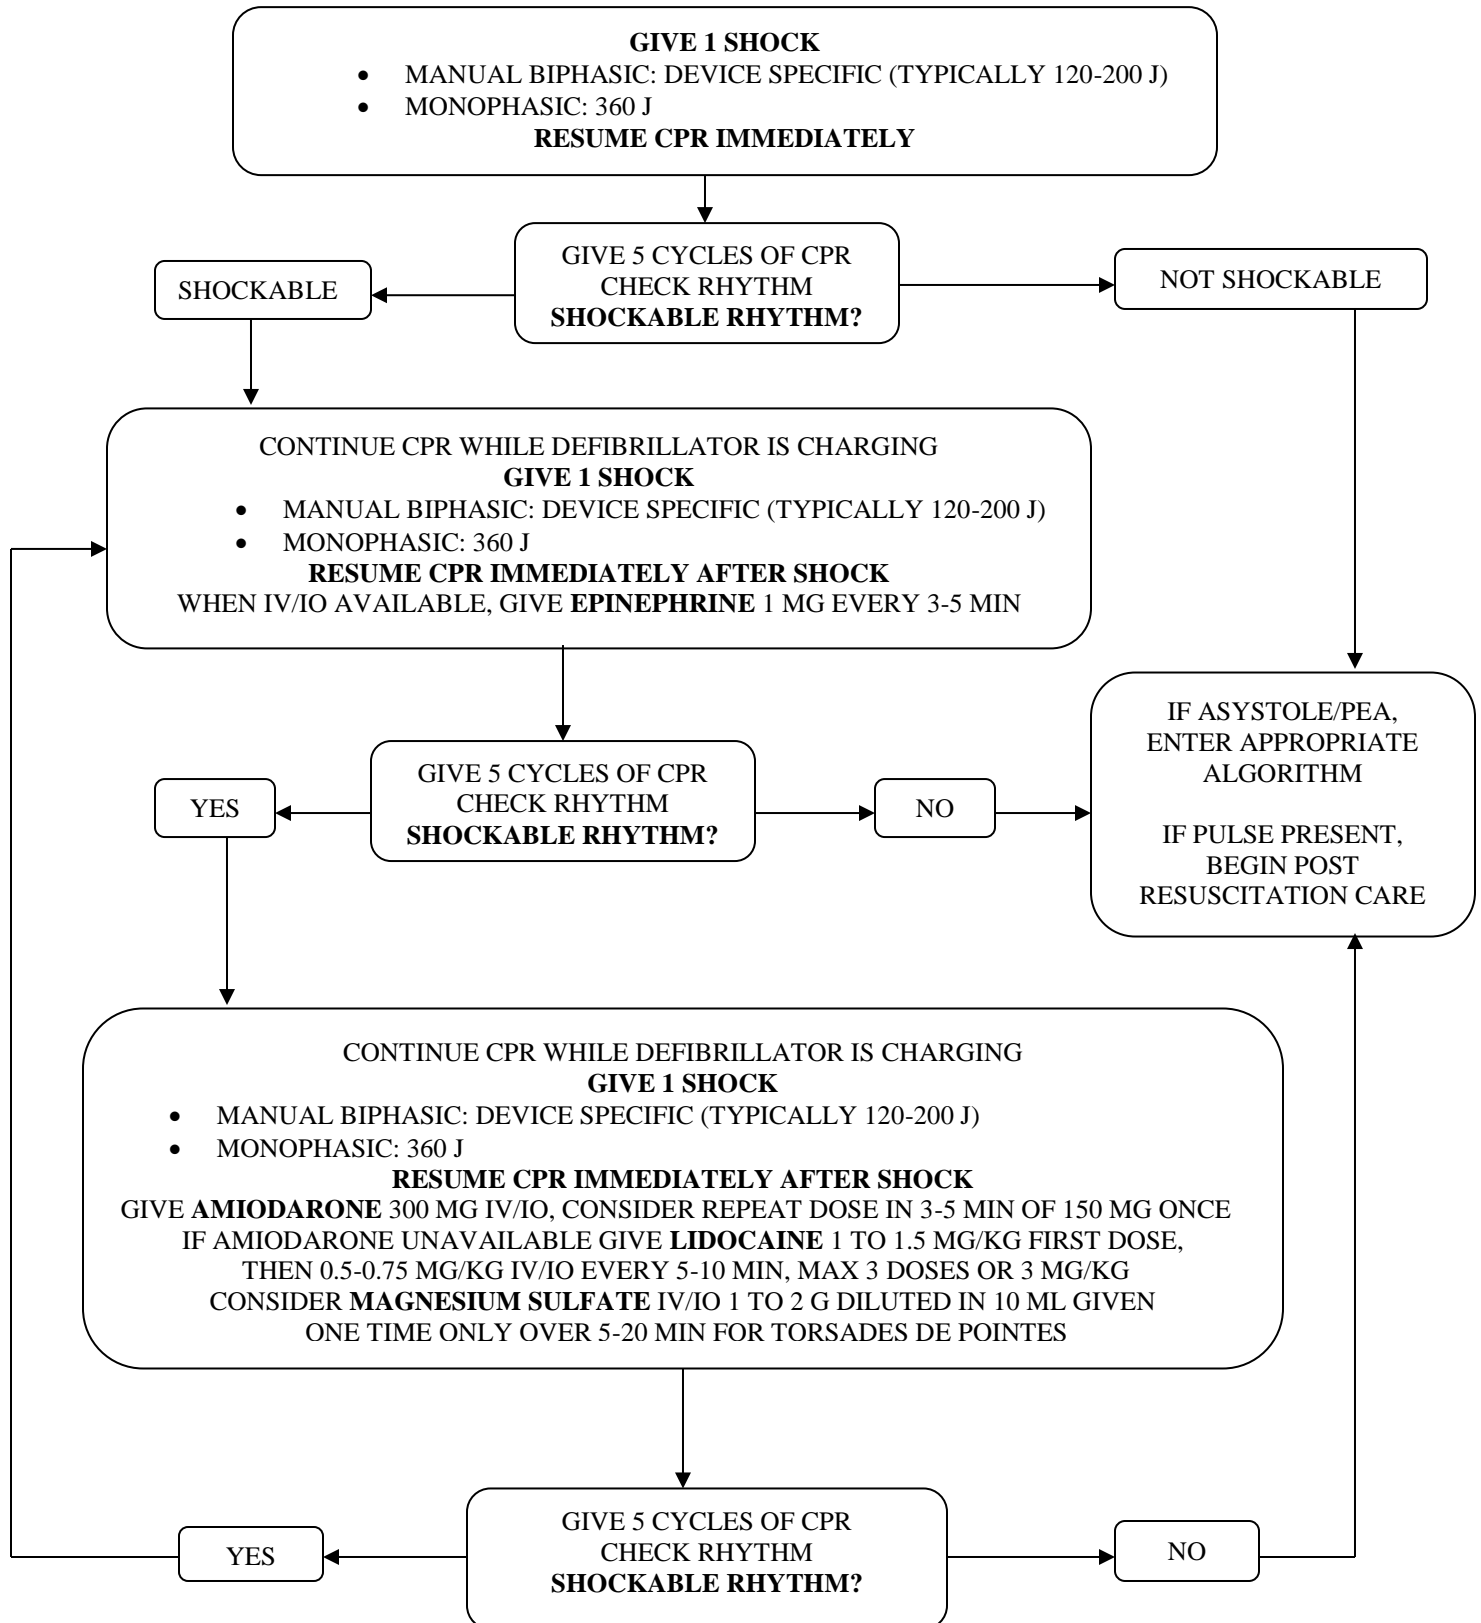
GIVE 1 SHOCK
- MANUAL BIPHASIC: DEVICE SPECIFIC (TYPICALLY 120-200 J)
- MONOPHASIC: 360 J
RESUME CPR IMMEDIATELY

GIVE 5 CYCLES OF CPR
CHECK RHYTHM
SHOCKABLE RHYTHM?

SHOCKABLE

NOT SHOCKABLE

CONTINUE CPR WHILE DEFIBRILLATOR IS CHARGING
GIVE 1 SHOCK
- MANUAL BIPHASIC: DEVICE SPECIFIC (TYPICALLY 120-200 J)
- MONOPHASIC: 360 J
RESUME CPR IMMEDIATELY AFTER SHOCK
WHEN IV/IO AVAILABLE, GIVE EPINEPHRINE 1 MG EVERY 3-5 MIN

GIVE 5 CYCLES OF CPR
CHECK RHYTHM
SHOCKABLE RHYTHM?

YES

NO

IF ASYSTOLE/PEA, ENTER APPROPRIATE ALGORITHM

IF PULSE PRESENT, BEGIN POST RESUSCITATION CARE

CONTINUE CPR WHILE DEFIBRILLATOR IS CHARGING
GIVE 1 SHOCK
- MANUAL BIPHASIC: DEVICE SPECIFIC (TYPICALLY 120-200 J)
- MONOPHASIC: 360 J
RESUME CPR IMMEDIATELY AFTER SHOCK
GIVE AMIODARONE 300 MG IV/IO, CONSIDER REPEAT DOSE IN 3-5 MIN OF 150 MG ONCE
IF AMIODARONE UNAVAILABLE GIVE LIDOCAINE 1 TO 1.5 MG/KG FIRST DOSE, THEN 0.5-0.75 MG/KG IV/IO EVERY 5-10 MIN, MAX 3 DOSES OR 3 MG/KG
CONSIDER MAGNESIUM SULFATE IV/IO 1 TO 2 G DILUTED IN 10 ML GIVEN ONE TIME ONLY OVER 5-20 MIN FOR TORSADES DE POINTES

YES

GIVE 5 CYCLES OF CPR
CHECK RHYTHM
SHOCKABLE RHYTHM?

NO